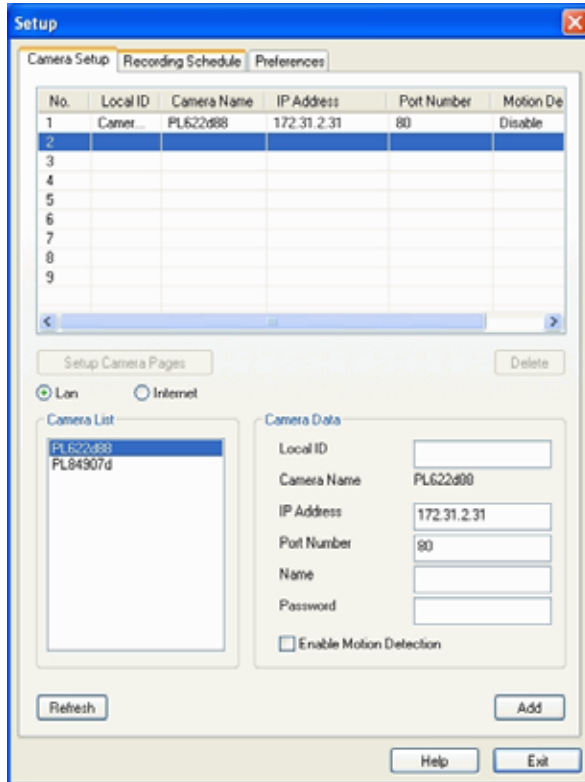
Setup

Camera Setup | Recording Schedule | Preferences

| No. | Local ID | Camera Name | IP Address | Port Number | Motion De |
|---|---|---|---|---|---|
| 1 | Camer... | PL622d88 | 172.31.2.31 | 80 | Disable |
| 2 | | | | | |
| 3 | | | | | |
| 4 | | | | | |
| 5 | | | | | |
| 6 | | | | | |
| 7 | | | | | |
| 8 | | | | | |
| 9 | | | | | |

Setup Camera Pages

Delete

Lan

Internet

Camera List

PL622d88
PL84907d

Camera Data

Local ID

Camera Name PL622d88

IP Address 172.31.2.31

Port Number 80

Name

Password

Enable Motion Detection

Refresh

Add

Help

Exit